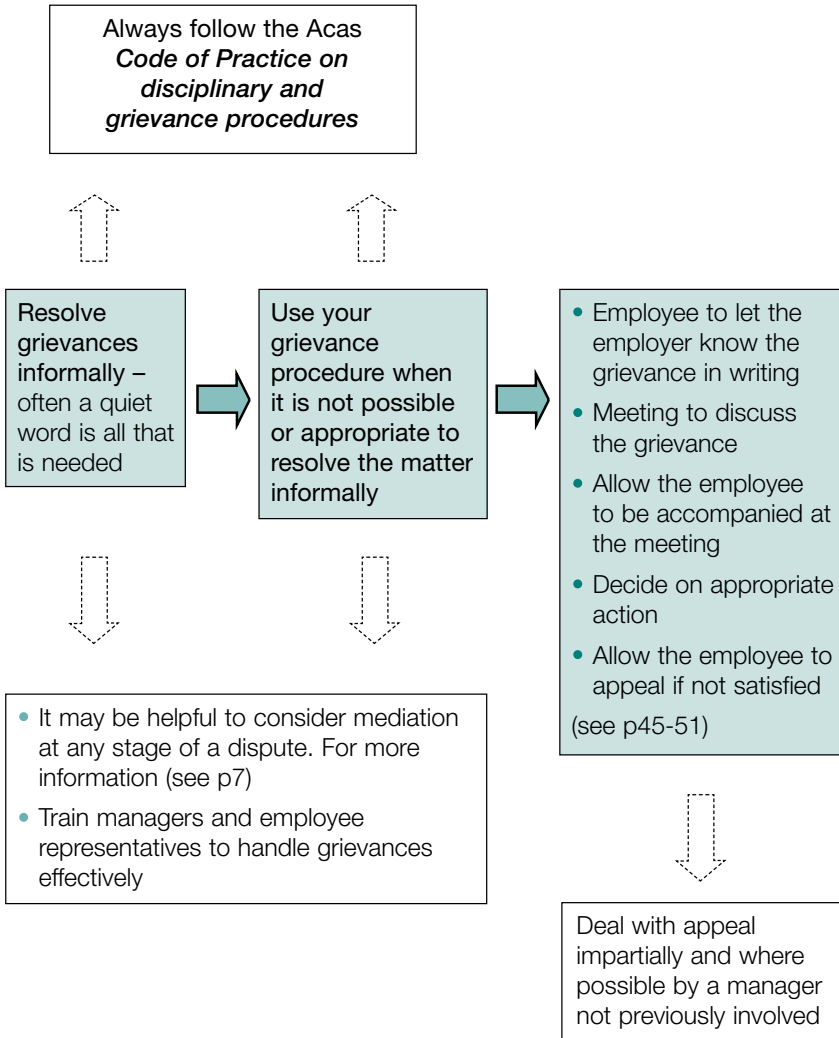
Always follow the Acas
*Code of Practice on disciplinary and grievance procedures*

Resolve grievances informally – often a quiet word is all that is needed

Use your grievance procedure when it is not possible or appropriate to resolve the matter informally

- Employee to let the employer know the grievance in writing
- Meeting to discuss the grievance
- Allow the employee to be accompanied at the meeting
- Decide on appropriate action
- Allow the employee to appeal if not satisfied

(see p45-51)

- It may be helpful to consider mediation at any stage of a dispute. For more information (see p7)
- Train managers and employee representatives to handle grievances effectively

Deal with appeal impartially and where possible by a manager not previously involved